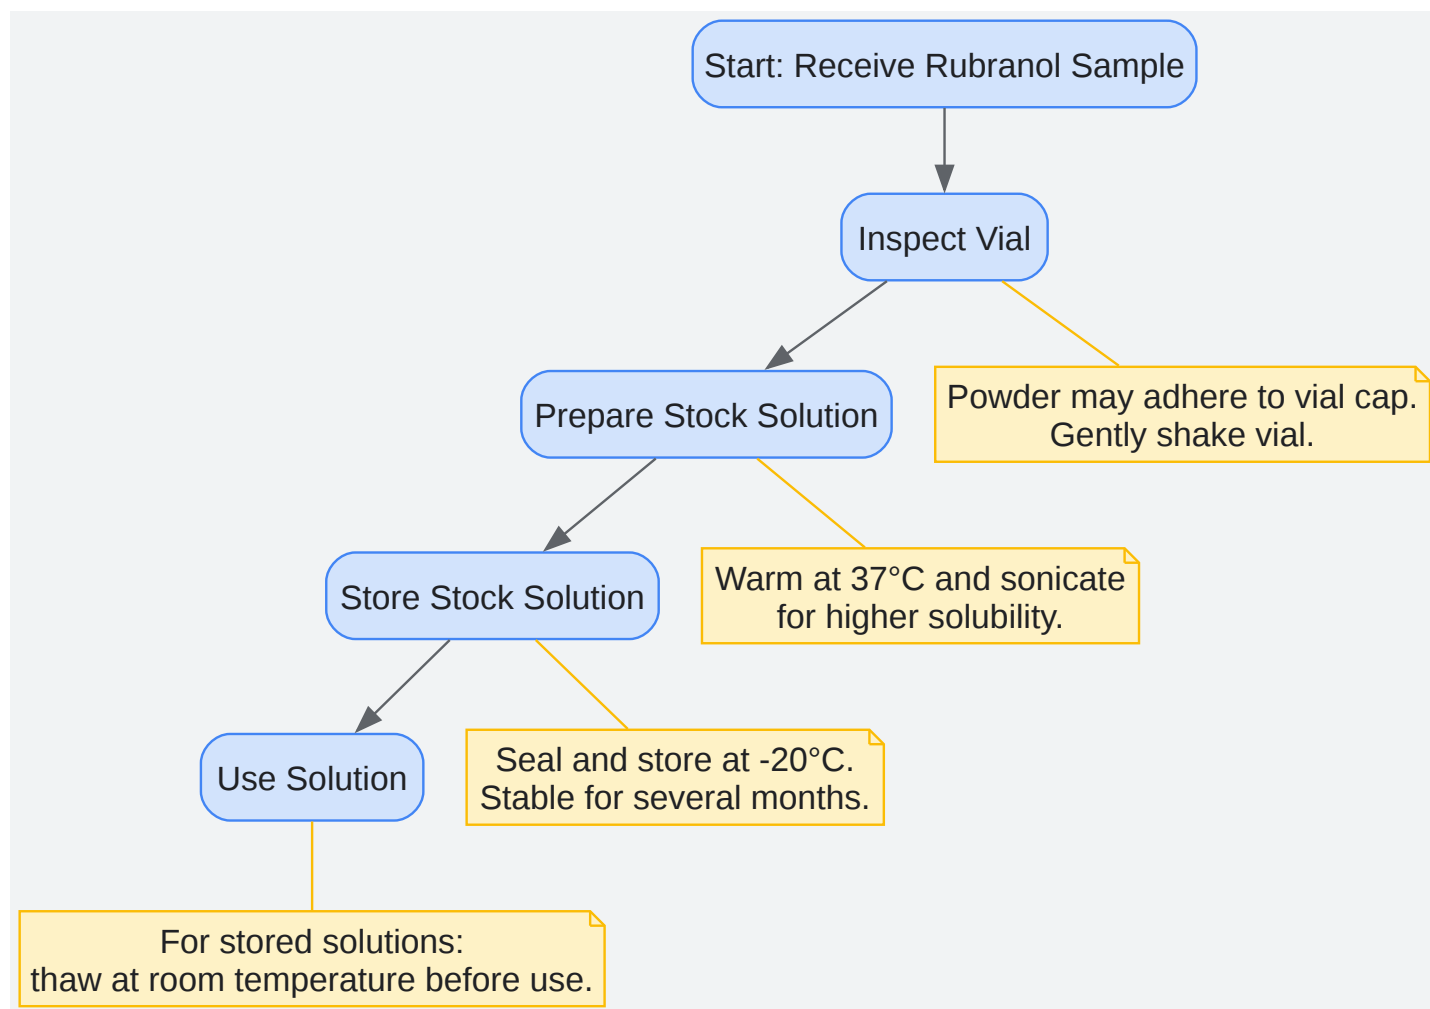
Start: Receive Rubranol Sample

Inspect Vial

Powder may adhere to vial cap. Gently shake vial.

Prepare Stock Solution

Warm at 37°C and sonicate for higher solubility.

Store Stock Solution

Seal and store at -20°C. Stable for several months.

Use Solution

For stored solutions: thaw at room temperature before use.